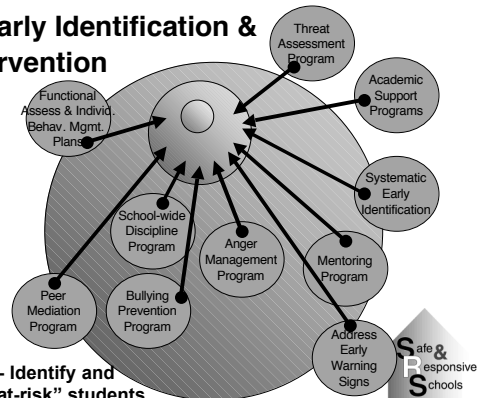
arly Identification &
rvention

Threat Assessment Program

Academic Support Programs

Functional Assess & Individ. Behav. Mgmt. Plans

Systematic Early Identification

School-wide Discipline Program

Anger Management Program

Mentoring Program

Peer Mediation Program

Bullying Prevention Program

Address Early Warning Signs

- Identify and
at-risk" students

Safe & Responsive Schools